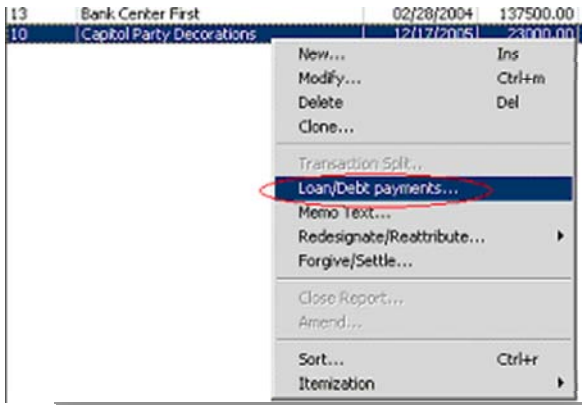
| 13 | Bank Center First | 02/28/2004 | 137500.00 |
|---|---|---|---|
| 10 | Capitol Party Decorations | 12/17/2005 | 23000.00 |

New... Ins
Modify... Ctrl+m
Delete Del
Clone...
Transaction Split...
Loan/Debt payments...
Memo Text...
Redesignate/Reattribute...
Forgive/Settle...
Close Report...
Amend...
Sort... Ctrl+r
Itemization